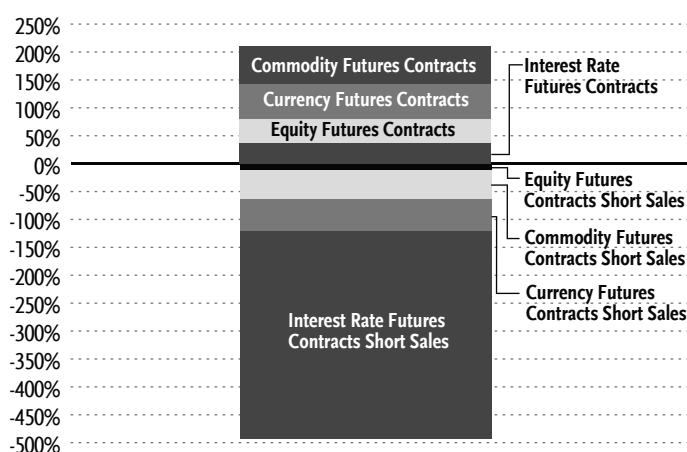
250%
200%
150%
100%
50%
0%
-50%
-100%
-150%
-200%
-250%
-300%
-350%
-400%
-450%
-500%

Commodity Futures Contracts
Currency Futures Contracts
Equity Futures Contracts
Interest Rate Futures Contracts Short Sales

Interest Rate Futures Contracts
Equity Futures Contracts Short Sales
Commodity Futures Contracts Short Sales
Currency Futures Contracts Short Sales